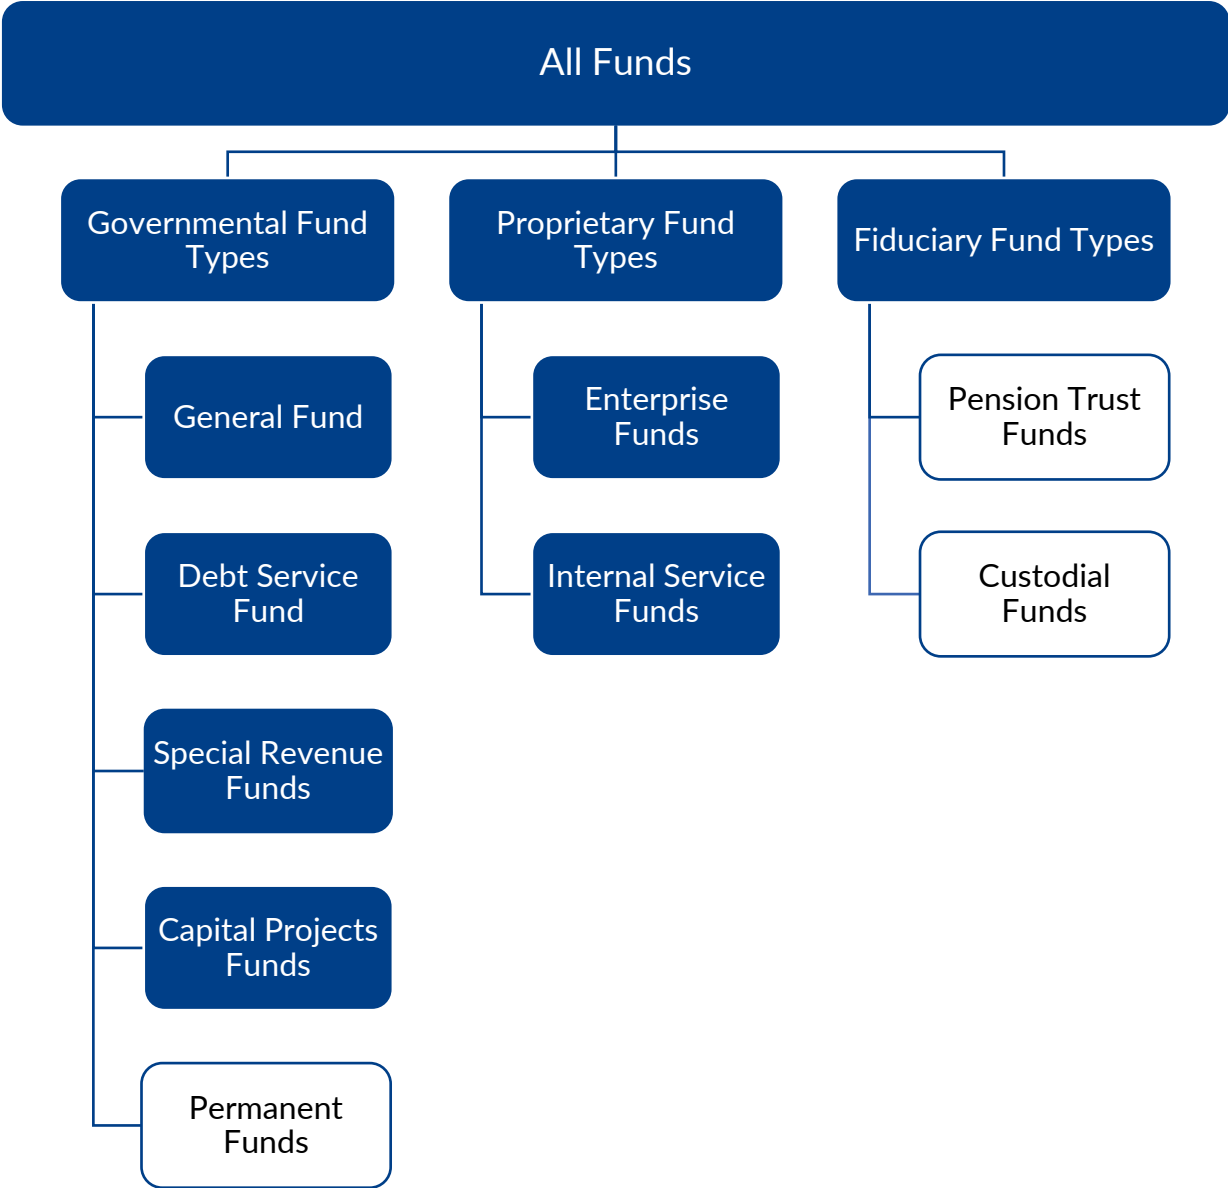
All Funds

Governmental Fund Types

General Fund

Debt Service Fund

Special Revenue Funds

Capital Projects Funds

Permanent Funds

Proprietary Fund Types

Enterprise Funds

Internal Service Funds

Fiduciary Fund Types

Pension Trust Funds

Custodial Funds